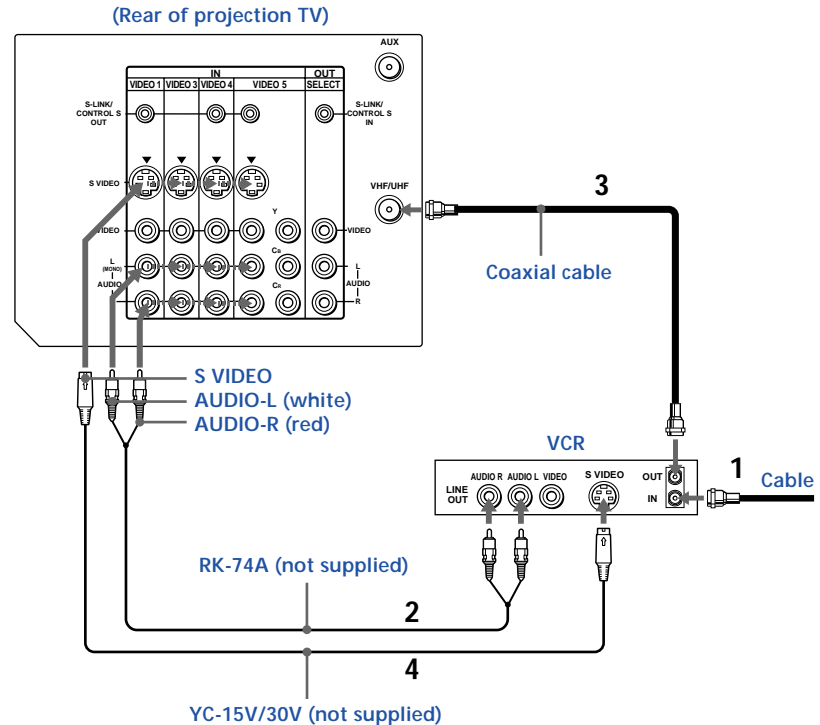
(Rear of projection TV)

AUX

IN

OUT

VIDEO 1 | VIDEO 3 | VIDEO 4 | VIDEO 5

SELECT

S-LINK/ CONTROL S OUT

S-LINK/ CONTROL S IN

S VIDEO

VHF/UHF

3

Y

VIDEO

VIDEO

$C_B$

L (MONO) AUDIO

L AUDIO R

$C_R$

Coaxial cable

S VIDEO

AUDIO-L (white)

AUDIO-R (red)

VCR

AUDIO R AUDIO L VIDEO

S VIDEO

LINE OUT

OUT

IN

1

Cable

RK-74A (not supplied)

2

4

YC-15V/30V (not supplied)